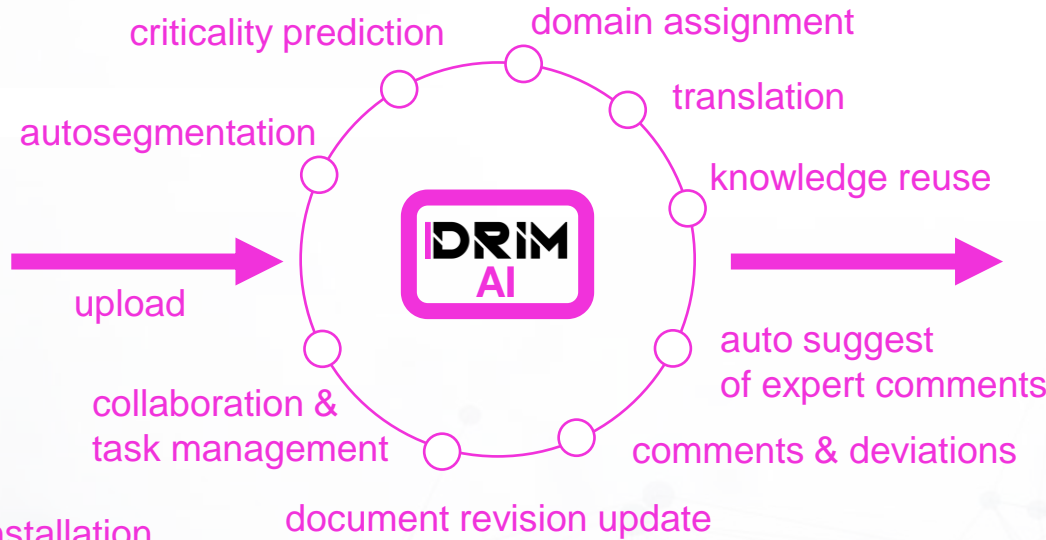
criticality prediction

domain assignment

translation

autosegmentation

knowledge reuse

IDRIM
AI

upload

auto suggest
of expert comments

collaboration &
task management

comments & deviations

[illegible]stallation

document revision update